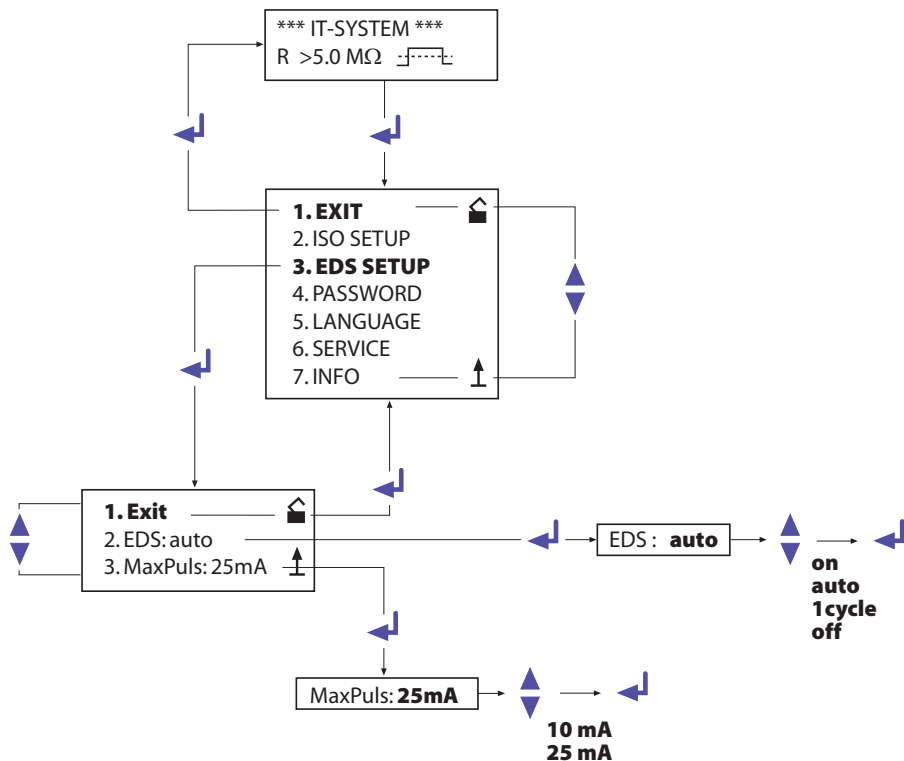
*** IT-SYSTEM ***
R >5.0 MΩ

1. EXIT
2. ISO SETUP
3. EDS SETUP
4. PASSWORD
5. LANGUAGE
6. SERVICE
7. INFO

1. Exit
2. EDS: auto
3. MaxPuls: 25mA

EDS : auto

on
auto
1cycle
off

MaxPuls: 25mA

10 mA
25 mA